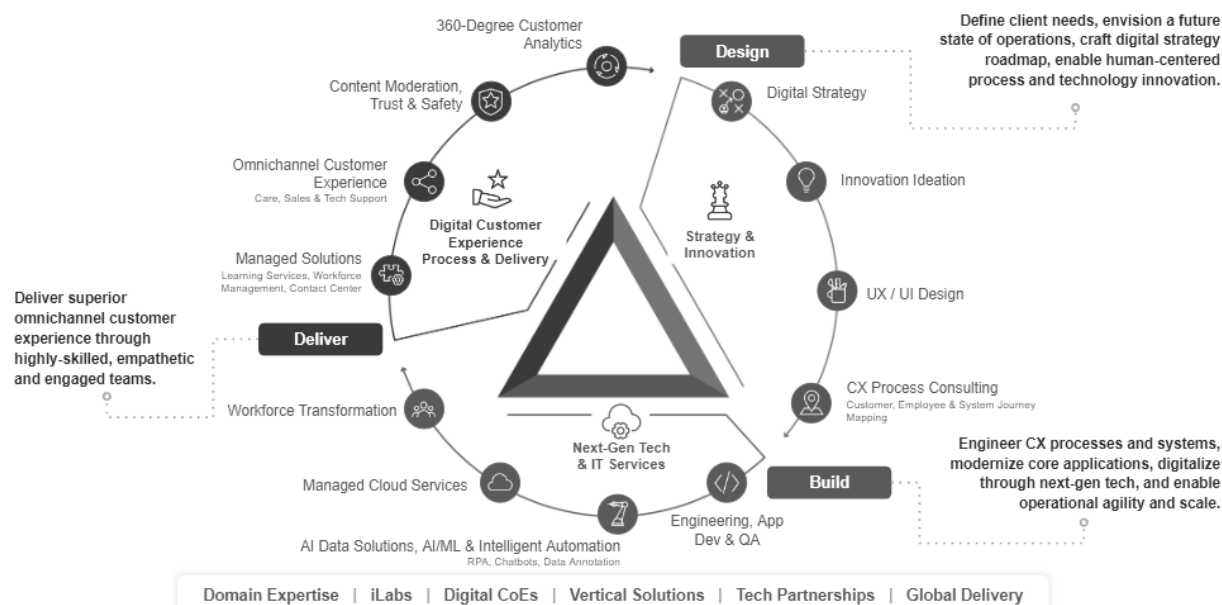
Define client needs, envision a future state of operations, craft digital strategy roadmap, enable human-centered process and technology innovation.

Design

360-Degree Customer Analytics

Content Moderation, Trust & Safety

Omnichannel Customer Experience
Care, Sales & Tech Support

Managed Solutions
Learning Services, Workforce Management, Contact Center

Digital Customer Experience Process & Delivery

Digital Strategy

Innovation Ideation

Strategy & Innovation

UX / UI Design

Deliver superior omnichannel customer experience through highly-skilled, empathetic and engaged teams.

Deliver

Workforce Transformation

CX Process Consulting
Customer, Employee & System Journey Mapping

Next-Gen Tech & IT Services

Engineer CX processes and systems, modernize core applications, digitalize through next-gen tech, and enable operational agility and scale.

Managed Cloud Services

Build

Engineering, App Dev & QA

AI Data Solutions, AI/ML & Intelligent Automation
RPA, Chatbots, Data Annotation

Domain Expertise | iLabs | Digital CoEs | Vertical Solutions | Tech Partnerships | Global Delivery